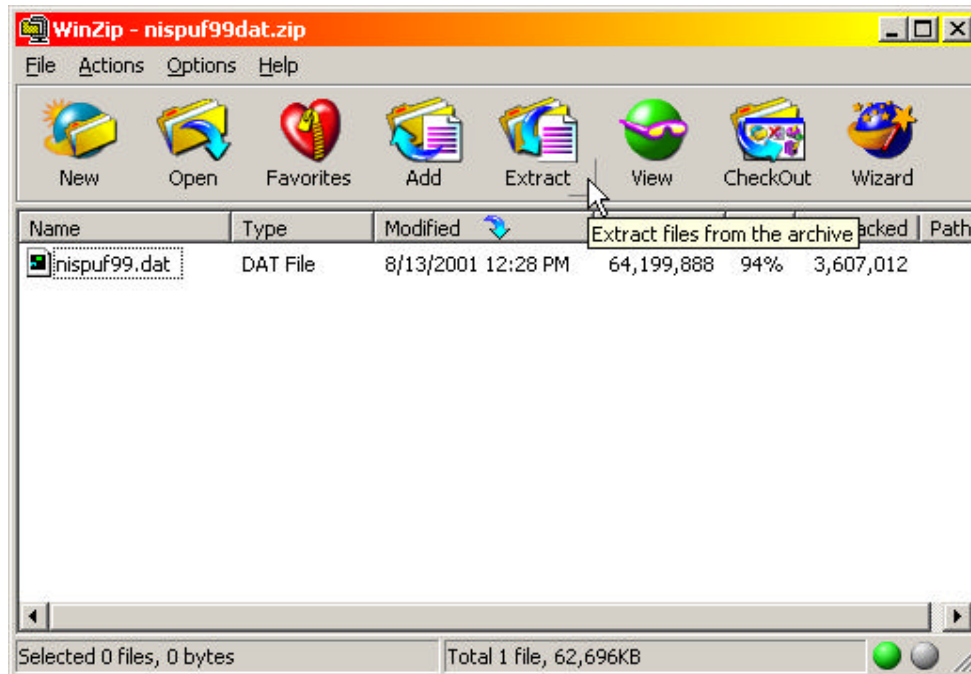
WinZip - nispuf99dat.zip

File Actions Options Help

New Open Favorites Add Extract View CheckOut Wizard

| Name | Type | Modified | | | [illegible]acked | Path |
|---|---|---|---|---|---|---|
| nispuf99.dat | DAT File | 8/13/2001 12:28 PM | 64,199,888 | 94% | 3,607,012 | |

Extract files from the archive

Selected 0 files, 0 bytes

Total 1 file, 62,696KB